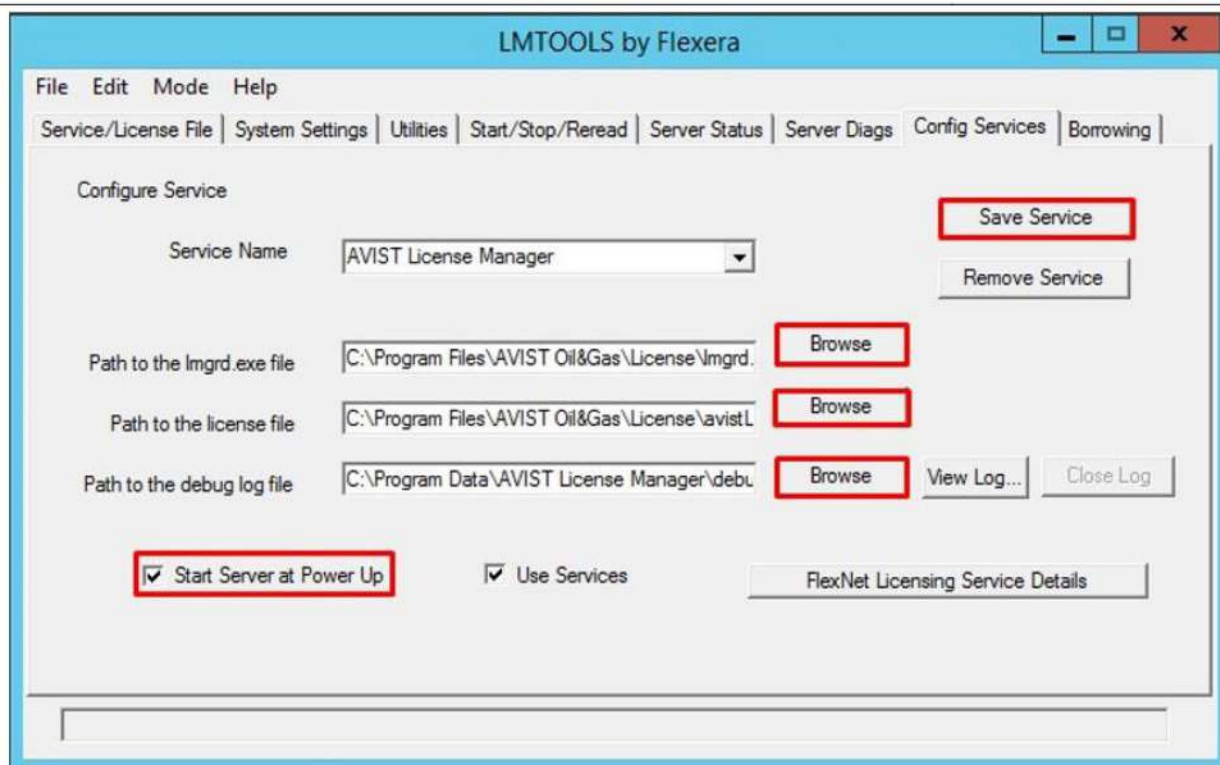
LMTOOLS by Flexera

File Edit Mode Help

Service/License File | System Settings | Utilities | Start/Stop/Reread | Server Status | Server Diags | Config Services | Borrowing

Configure Service

Save Service

Service Name AVIST License Manager

Remove Service

Path to the lmgrd.exe file C:\Program Files\AVIST Oil&Gas\License\lmgrd. Browse

Path to the license file C:\Program Files\AVIST Oil&Gas\License\avistL Browse

Path to the debug log file C:\Program Data\AVIST License Manager\debu Browse View Log... Close Log

Start Server at Power Up

Use Services

FlexNet Licensing Service Details